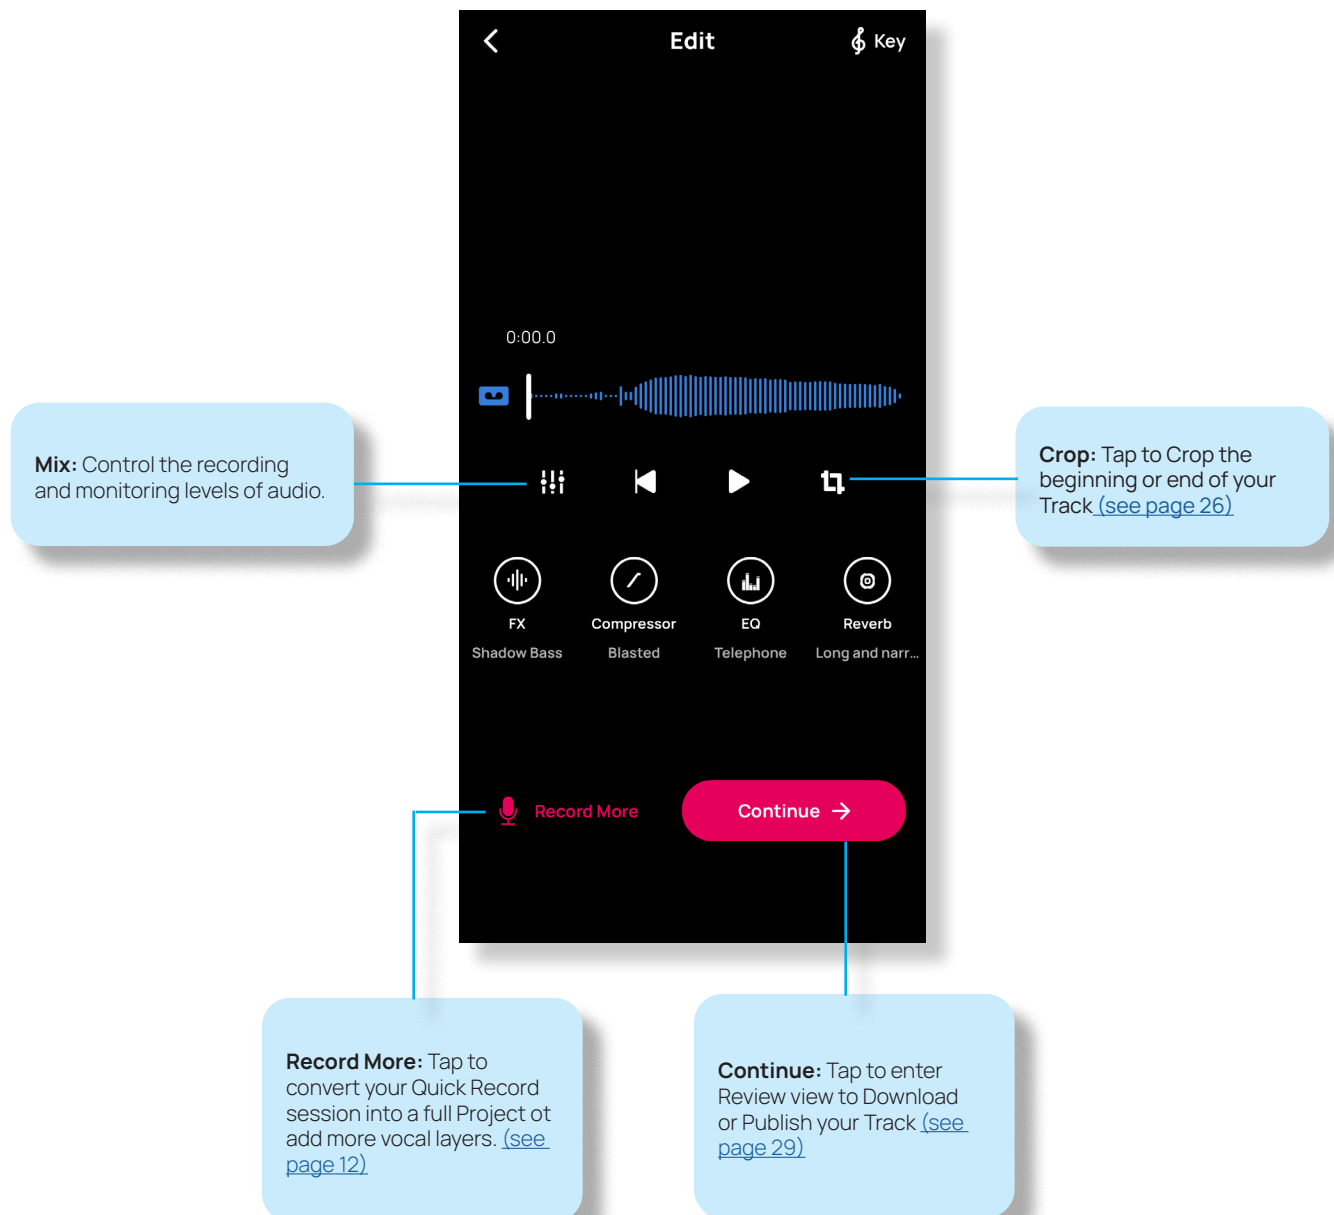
Edit

Key

0:00.0

Mix: Control the recording and monitoring levels of audio.

Crop: Tap to Crop the beginning or end of your Track (see page 26)

FX
Shadow Bass

Compressor
Blasted

EQ
Telephone

Reverb
Long and narr...

Record More

Continue

Record More: Tap to convert your Quick Record session into a full Project ot add more vocal layers. (see page 12)

Continue: Tap to enter Review view to Download or Publish your Track (see page 29)